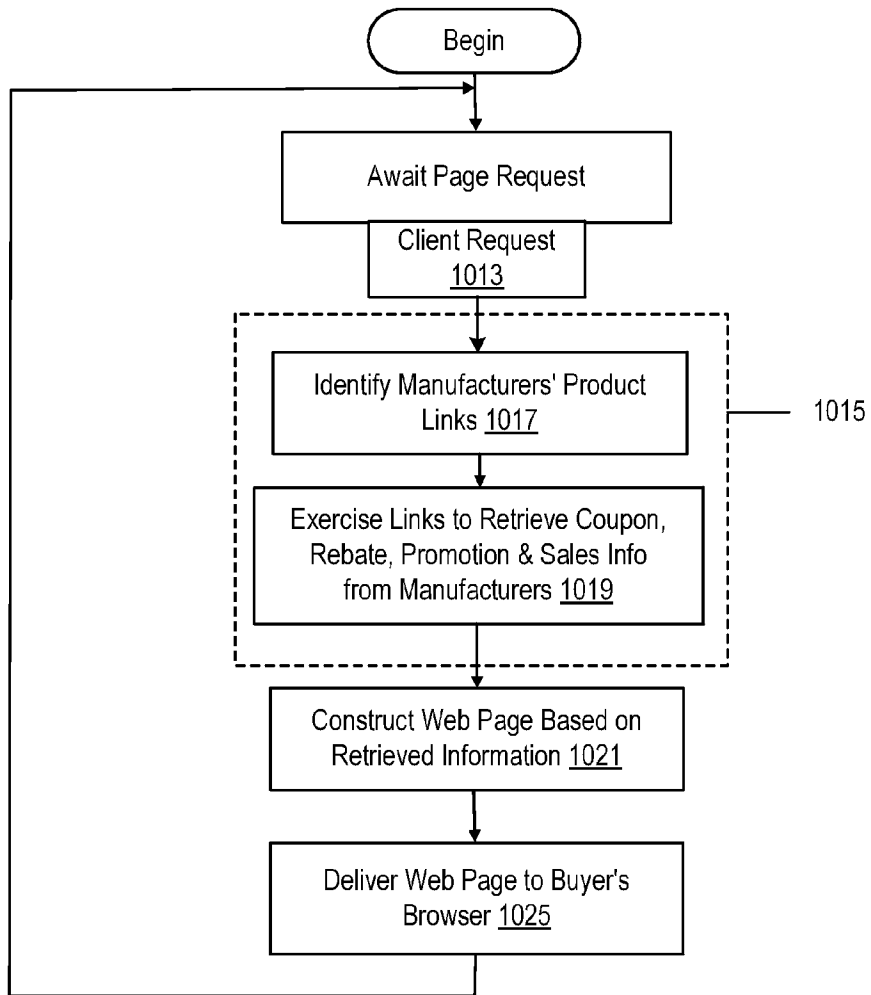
Begin

Await Page Request

Client Request
1013

Identify Manufacturers' Product Links 1017

1015

Exercise Links to Retrieve Coupon, Rebate, Promotion & Sales Info from Manufacturers 1019

Construct Web Page Based on Retrieved Information 1021

Deliver Web Page to Buyer's Browser 1025